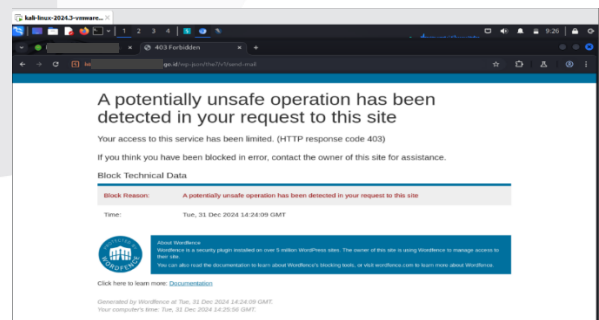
kali-linux-2024.3-vmware...

1 2 3 4

9:26

403 Forbidden

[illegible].go.id/wp-json/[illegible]

A potentially unsafe operation has been detected in your request to this site

Your access to this service has been limited. (HTTP response code 403)

If you think you have been blocked in error, contact the owner of this site for assistance.

Block Technical Data

| Block Reason: | A potentially unsafe operation has been detected in your request to this site |
|---|---|
| Time: | Tue, 31 Dec 2024 14:24:09 GMT |

WORDFENCE

About Wordfence

Wordfence is a security plugin installed on over 5 million WordPress sites. The owner of this site is using Wordfence to manage access to their site.

You can also read the documentation to learn about Wordfence's blocking tools, or visit wordfence.com to learn more about Wordfence.

Click here to learn more: Documentation

Generated by Wordfence at Tue, 31 Dec 2024 14:24:09 GMT.
Your computer's time: Tue, 31 Dec 2024 14:25:56 GMT.